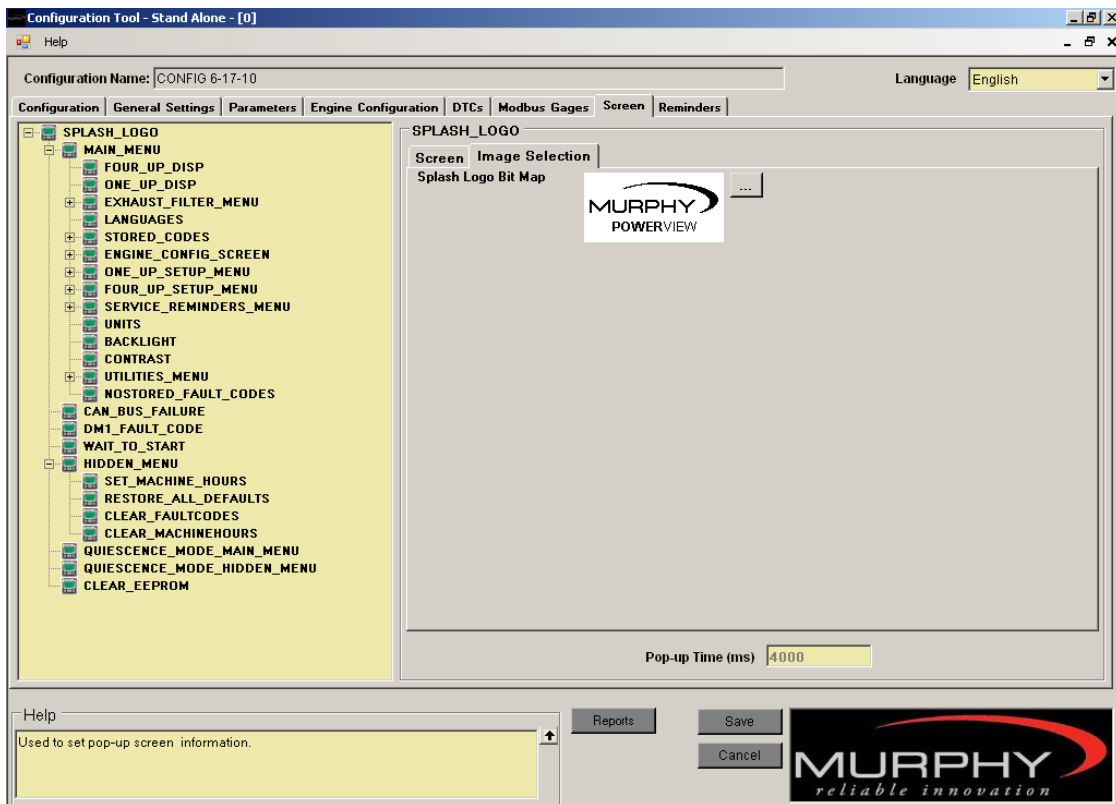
Configuration Tool - Stand Alone - [0]

Help

Configuration Name: CONFIG 6-17-10

Language English

Configuration | General Settings | Parameters | Engine Configuration | DTCs | Modbus Gages | Screen | Reminders

SPLASH_LOGO
MAIN_MENU
FOUR_UP_DISP
ONE_UP_DISP
EXHAUST_FILTER_MENU
LANGUAGES
STORED_CODES
ENGINE_CONFIG_SCREEN
ONE_UP_SETUP_MENU
FOUR_UP_SETUP_MENU
SERVICE_REMINDERS_MENU
UNITS
BACKLIGHT
CONTRAST
UTILITIES_MENU
NOSTORED_FAULT_CODES
CAN_BUS_FAILURE
DM1_FAULT_CODE
WAIT_TO_START
HIDDEN_MENU
SET_MACHINE_HOURS
RESTORE_ALL_DEFAULTS
CLEAR_FAULTCODES
CLEAR_MACHINEHOURS
QUIESCENCE_MODE_MAIN_MENU
QUIESCENCE_MODE_HIDDEN_MENU
CLEAR_EEPROM

SPLASH_LOGO

Screen | Image Selection

Splash Logo Bit Map

MURPHY
POWERVIEW

...

Pop-up Time (ms) 4000

Help

Used to set pop-up screen information.

Reports

Save

Cancel

MURPHY
reliable innovation